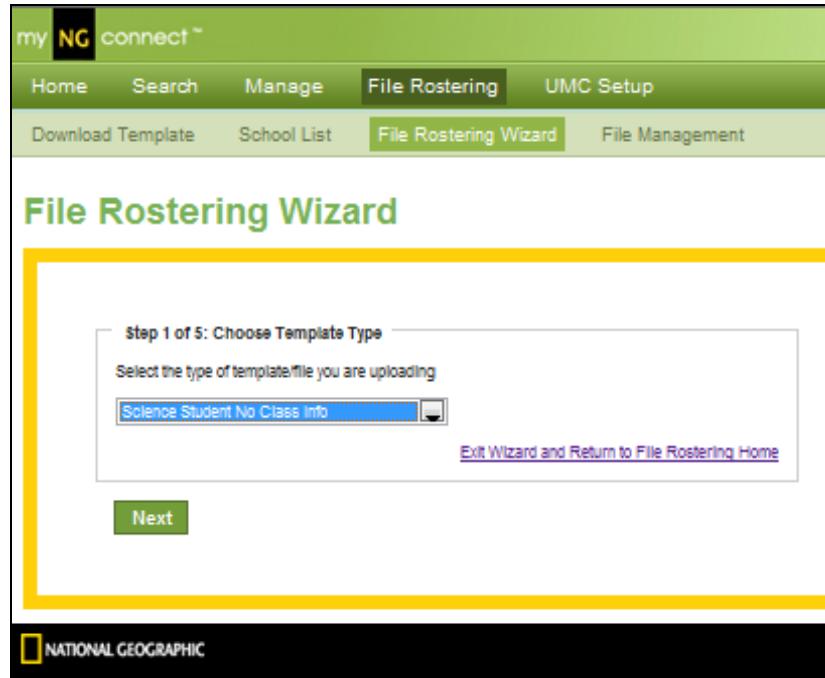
my NG connect™

Home Search Manage File Rostering UMC Setup

Download Template School List File Rostering Wizard File Management

File Rostering Wizard

Step 1 of 5: Choose Template Type

Select the type of template/file you are uploading

Science Student No Class Info

Exit Wizard and Return to File Rostering Home

Next

NATIONAL GEOGRAPHIC